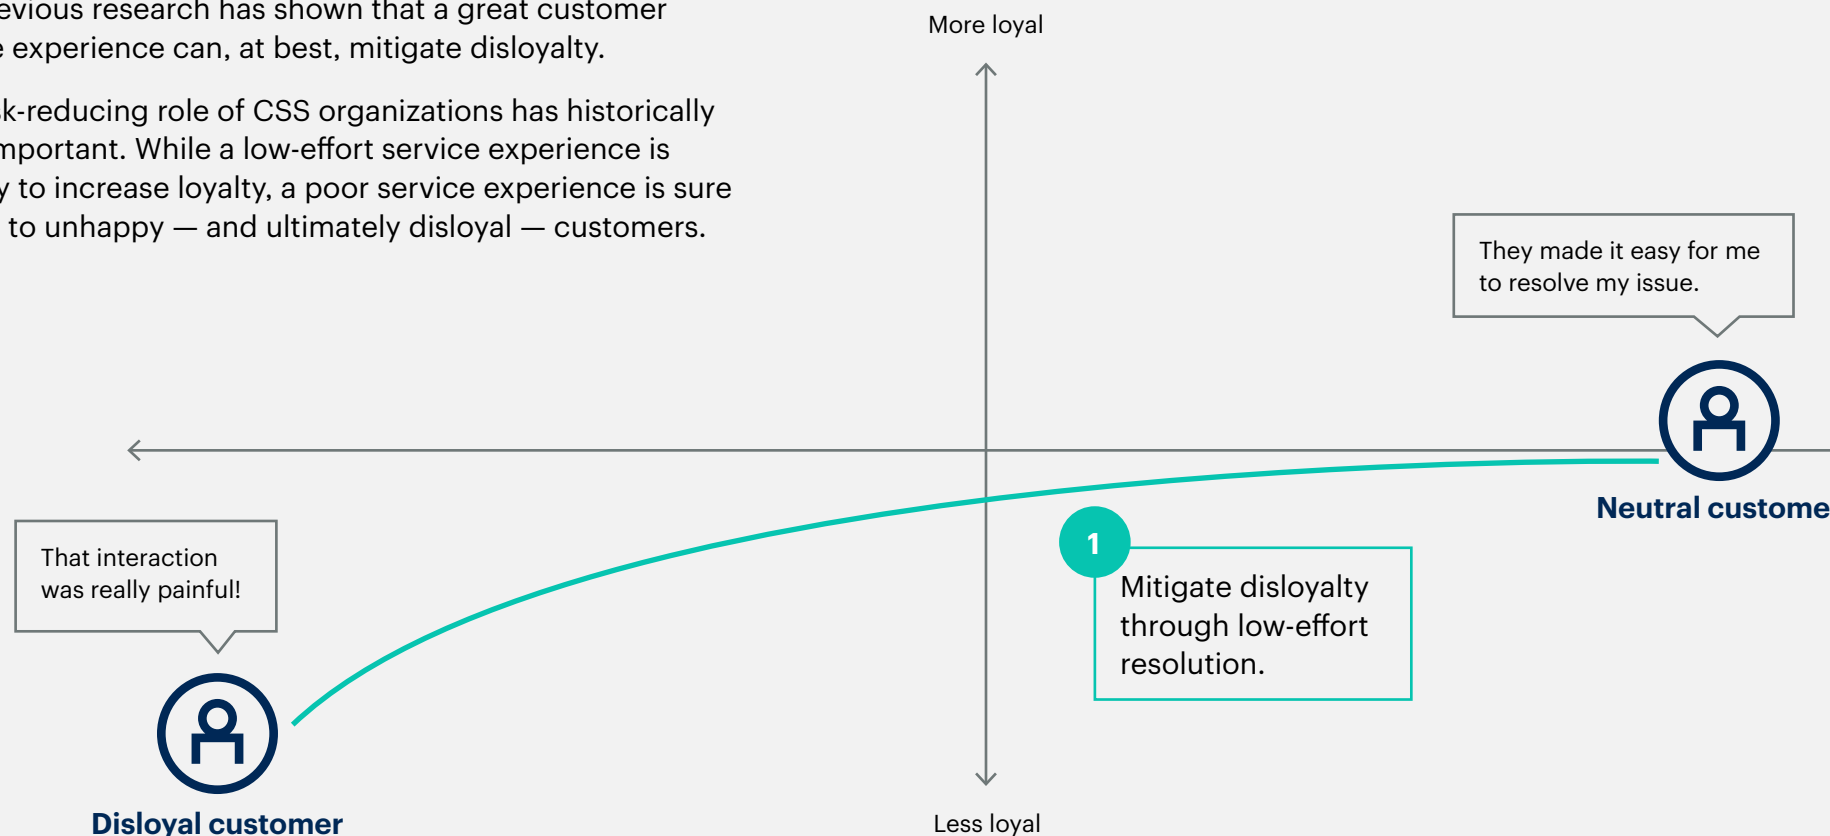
evious research has shown that a great customer e experience can, at best, mitigate disloyalty.

k-reducing role of CSS organizations has historically mportant. While a low-effort service experience is y to increase loyalty, a poor service experience is sure to unhappy — and ultimately disloyal — customers.

More loyal

They made it easy for me to resolve my issue.

Neutral custome

That interaction was really painful!

1

Mitigate disloyalty through low-effort resolution.

Disloyal customer

Less loyal